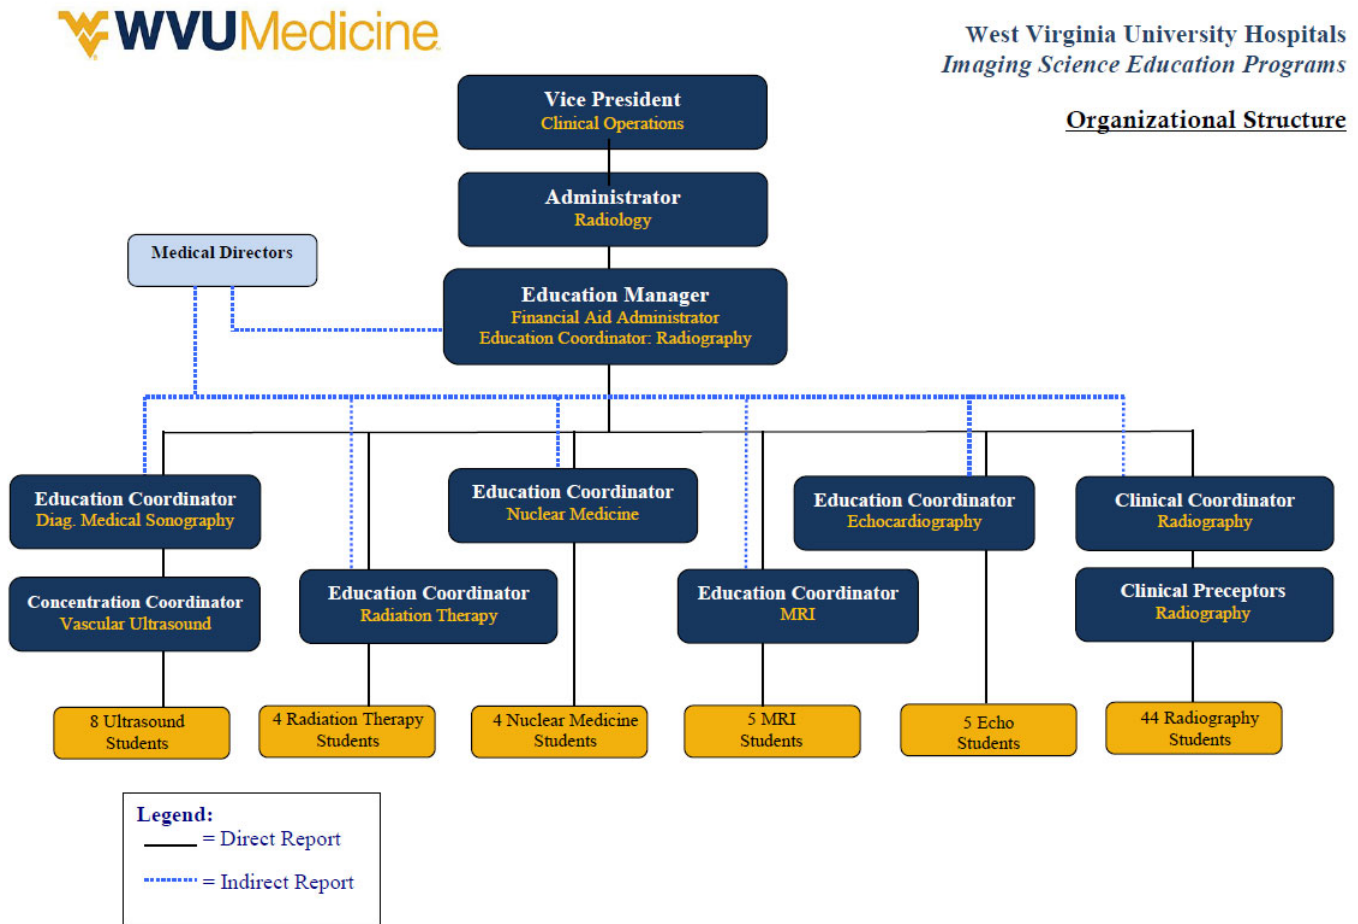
WVUMedicine

West Virginia University Hospitals
Imaging Science Education Programs

Organizational Structure

Vice President
Clinical Operations

Administrator
Radiology

Medical Directors

Education Manager
Financial Aid Administrator
Education Coordinator: Radiography

Education Coordinator
Diag. Medical Sonography

Concentration Coordinator
Vascular Ultrasound

Education Coordinator
Radiation Therapy

Education Coordinator
Nuclear Medicine

Education Coordinator
MRI

Education Coordinator
Echocardiography

Clinical Coordinator
Radiography

Clinical Preceptors
Radiography

8 Ultrasound Students

4 Radiation Therapy Students

4 Nuclear Medicine Students

5 MRI Students

5 Echo Students

44 Radiography Students

Legend:
= Direct Report
= Indirect Report